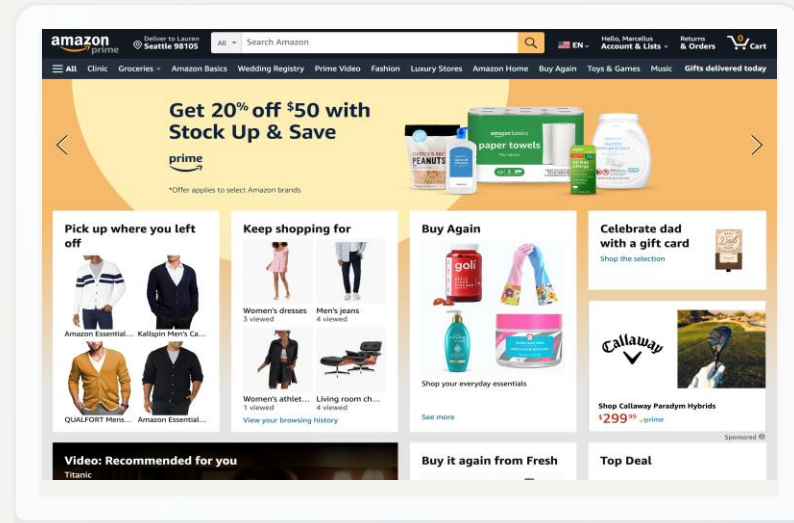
amazon prime

Deliver to Lauren
Seattle 98105

All

Search Amazon

EN

Hello, Marcellus
Account & Lists

Returns
& Orders

0
Cart

All Clinic Groceries Amazon Basics Wedding Registry Prime Video Fashion Luxury Stores Amazon Home Buy Again Toys & Games Music Gifts delivered today

Get 20% off $50 with Stock Up & Save

prime

*Offer applies to select Amazon brands

PEANUTS

amazon basics
paper towels

Pick up where you left off

Amazon Essential...

Kallspin Men's Ca...

QUALFORT Mens...

Amazon Essential...

Keep shopping for

Women's dresses
3 viewed

Men's jeans
4 viewed

Women's athlet...
1 viewed

Living room ch...
4 viewed

View your browsing history

Buy Again

goli

Shop your everyday essentials

See more

Celebrate dad with a gift card

Shop the selection

Dad

Callaway

Shop Callaway Paradym Hybrids

$299^{99} prime

Sponsored

Video: Recommended for you

Titanic

Buy it again from Fresh

Top Deal